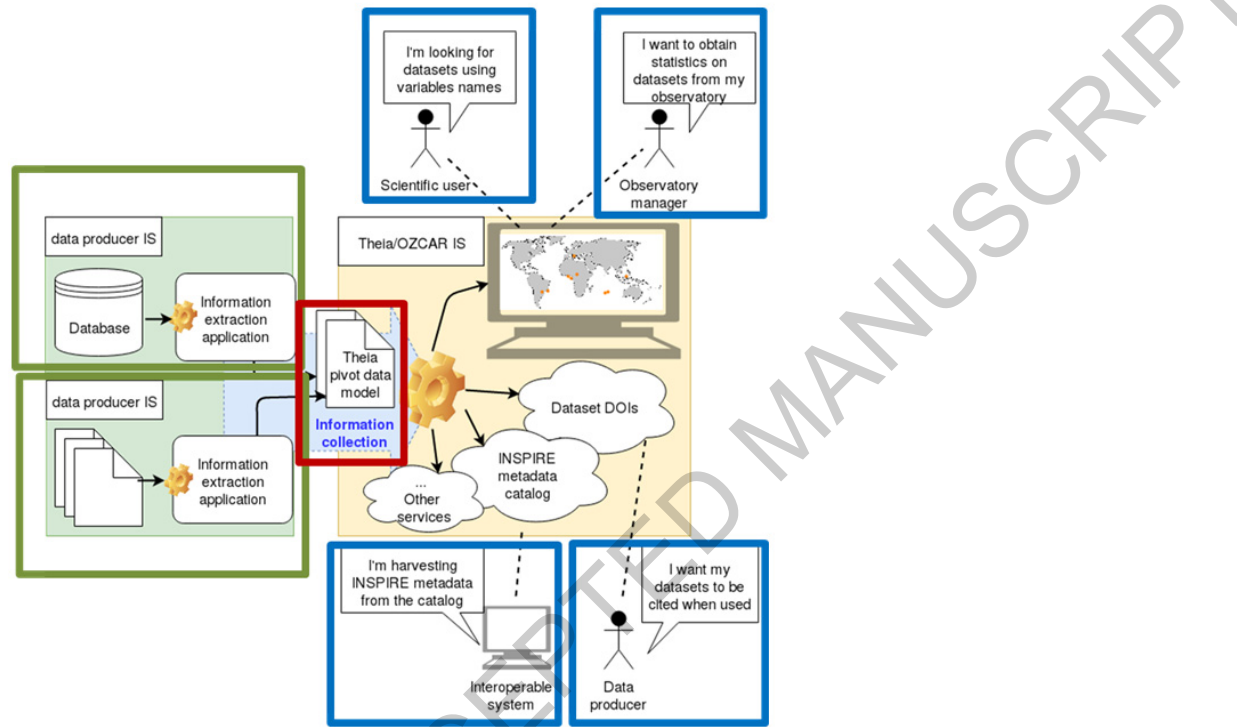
I'm looking for datasets using variables names

Scientific user

I want to obtain statistics on datasets from my observatory

Observatory manager

data producer IS

Database

Information extraction application

Theia/OZCAR IS

Theia pivot data model

Information collection

data producer IS

Information extraction application

Dataset DOIs

INSPIRE metadata catalog

... Other services

I'm harvesting INSPIRE metadata from the catalog

Interoperable system

I want my datasets to be cited when used

Data producer

ACCEPTED MANUSCRIPT